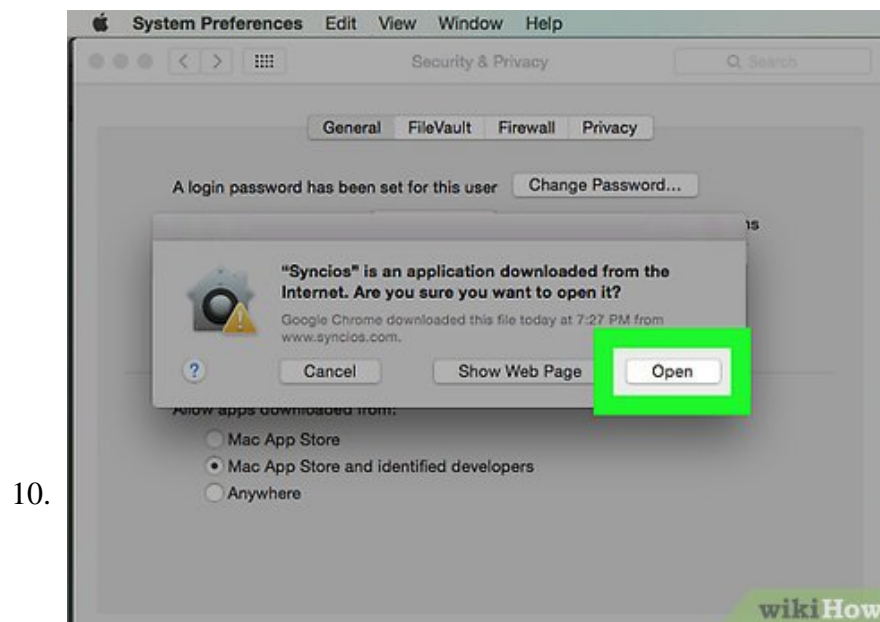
System Preferences Edit View Window Help

Security & Privacy

Q Search

General FileVault Firewall Privacy

A login password has been set for this user Change Password...

“Syncios” is an application downloaded from the Internet. Are you sure you want to open it?

Google Chrome downloaded this file today at 7:27 PM from www.syncios.com.

?

Cancel

Show Web Page

Open

Allow apps downloaded from:

Mac App Store

Mac App Store and identified developers

Anywhere

10.

wikiHow